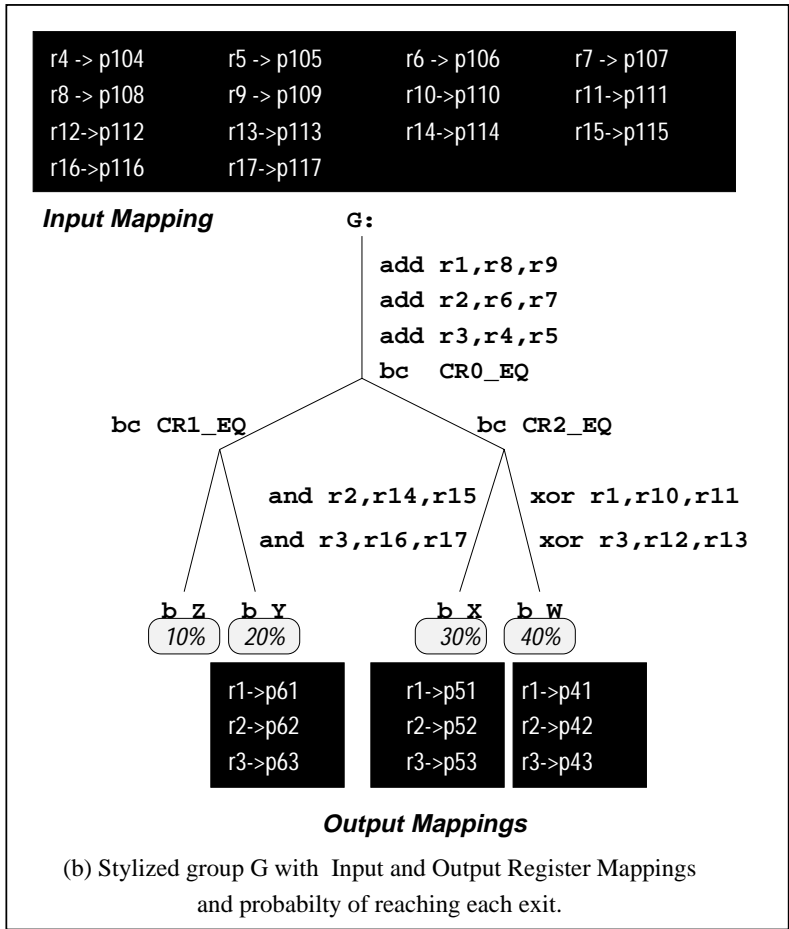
r4 -> p104 r5 -> p105 r6 -> p106 r7 -> p107
r8 -> p108 r9 -> p109 r10->p110 r11->p111
r12->p112 r13->p113 r14->p114 r15->p115
r16->p116 r17->p117

Input Mapping

G:

add r1,r8,r9
add r2,r6,r7
add r3,r4,r5
bc CR0_EQ

bc CR1_EQ

bc CR2_EQ

and r2,r14,r15
and r3,r16,r17

xor r1,r10,r11
xor r3,r12,r13

b Z
10%

b Y
20%

b X
30%

b W
40%

r1->p61
r2->p62
r3->p63

r1->p51
r2->p52
r3->p53

r1->p41
r2->p42
r3->p43

Output Mappings

(b) Stylized group G with Input and Output Register Mappings and probabilty of reaching each exit.